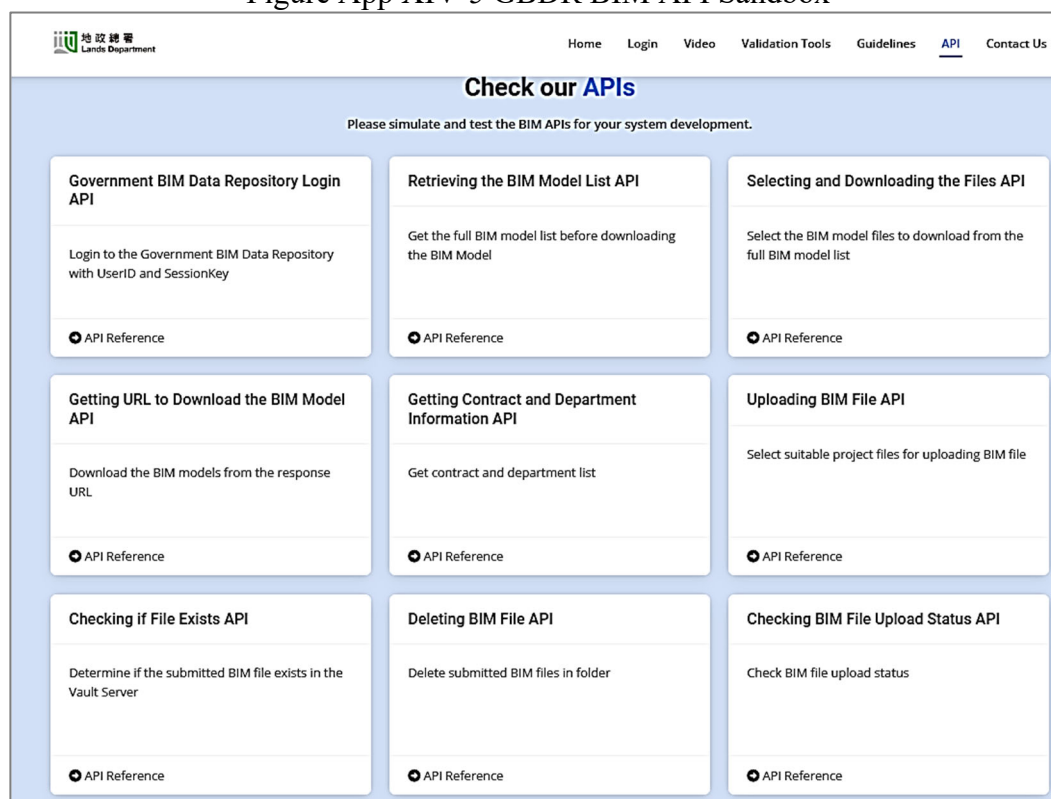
Figure App XIV-5 GBDR BIM API Sandbox

地政總署 Lands Department

Home Login Video Validation Tools Guidelines API Contact Us

Check our APIs

Please simulate and test the BIM APIs for your system development.

Government BIM Data Repository Login API

Login to the Government BIM Data Repository with UserID and SessionKey

API Reference

Retrieving the BIM Model List API

Get the full BIM model list before downloading the BIM Model

API Reference

Selecting and Downloading the Files API

Select the BIM model files to download from the full BIM model list

API Reference

Getting URL to Download the BIM Model API

Download the BIM models from the response URL

API Reference

Getting Contract and Department Information API

Get contract and department list

API Reference

Uploading BIM File API

Select suitable project files for uploading BIM file

API Reference

Checking if File Exists API

Determine if the submitted BIM file exists in the Vault Server

API Reference

Deleting BIM File API

Delete submitted BIM files in folder

API Reference

Checking BIM File Upload Status API

Check BIM file upload status

API Reference